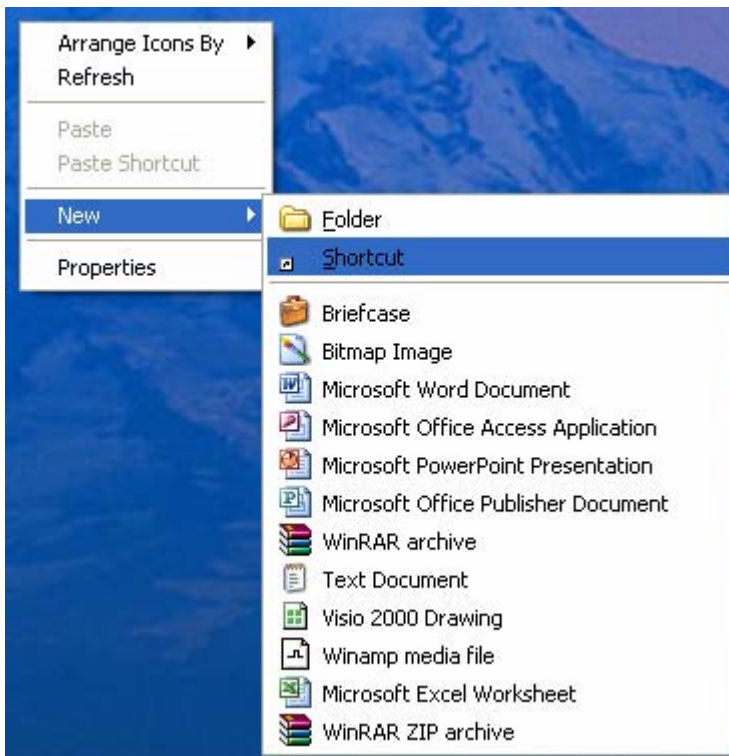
Arrange Icons By
Refresh

Paste
Paste Shortcut

New

Properties

Folder
Shortcut

Briefcase
Bitmap Image
Microsoft Word Document
Microsoft Office Access Application
Microsoft PowerPoint Presentation
Microsoft Office Publisher Document
WinRAR archive
Text Document
Visio 2000 Drawing
Winamp media file
Microsoft Excel Worksheet
WinRAR ZIP archive